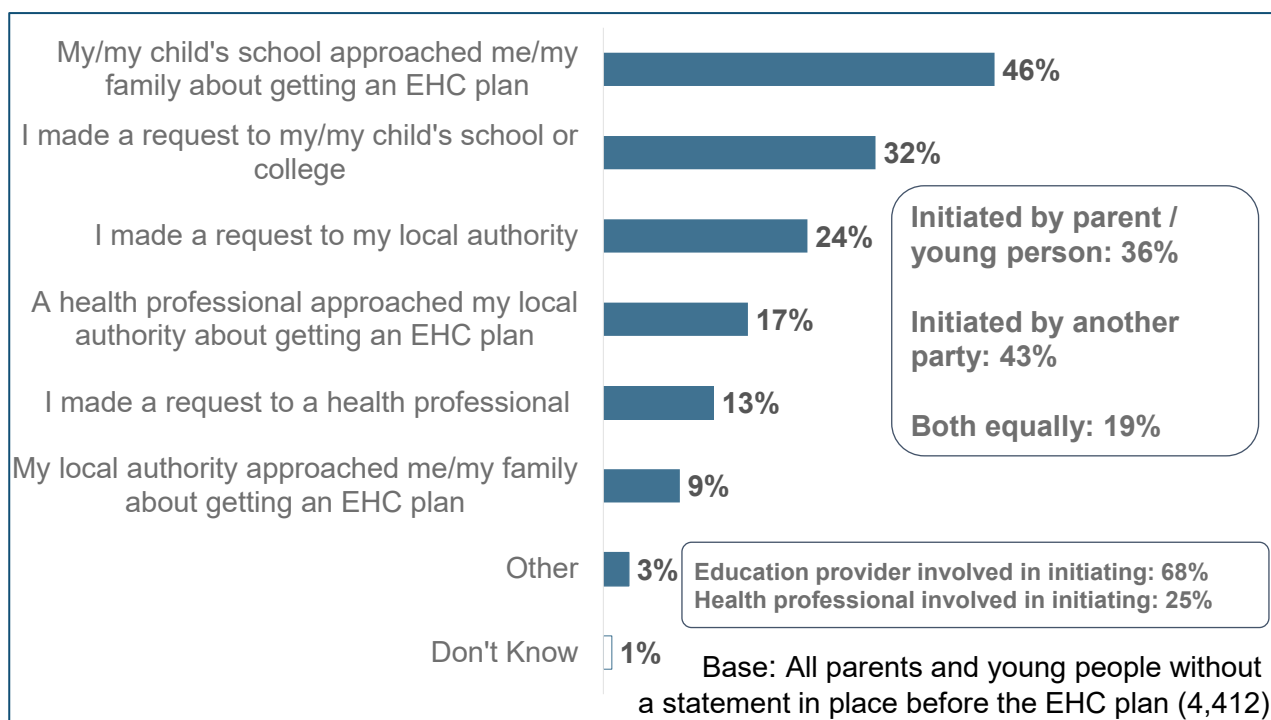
My/my child's school approached me/my family about getting an EHC plan 46%

I made a request to my/my child's school or college 32%

I made a request to my local authority 24%

A health professional approached my local authority about getting an EHC plan 17%

I made a request to a health professional 13%

My local authority approached me/my family about getting an EHC plan 9%

Other 3%

Don't Know 1%

Initiated by parent / young person: 36%

Initiated by another party: 43%

Both equally: 19%

Education provider involved in initiating: 68%
Health professional involved in initiating: 25%

Base: All parents and young people without a statement in place before the EHC plan (4,412)